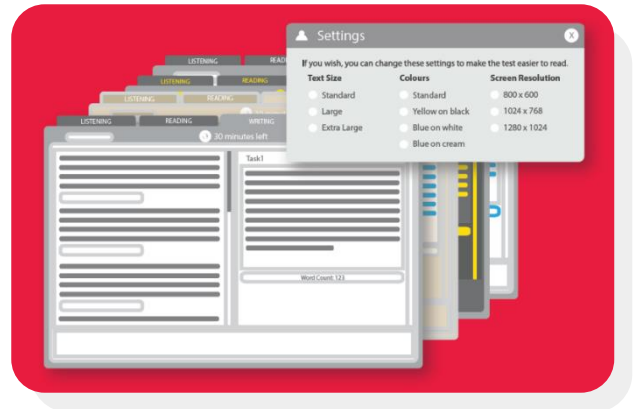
Settings

X

If you wish, you can change these settings to make the test easier to read.

| Text Size | Colours | Screen Resolution |
|---|---|---|
| Standard | Standard | 800 x 600 |
| Large | Yellow on black | 1024 x 768 |
| Extra Large | Blue on white | 1280 x 1024 |
| | Blue on cream | |

LISTENING READING
LISTENING READING
LISTENING READING
LISTENING READING
LISTENING READING WRITING

30 minutes left

Task1

Word Count: 123